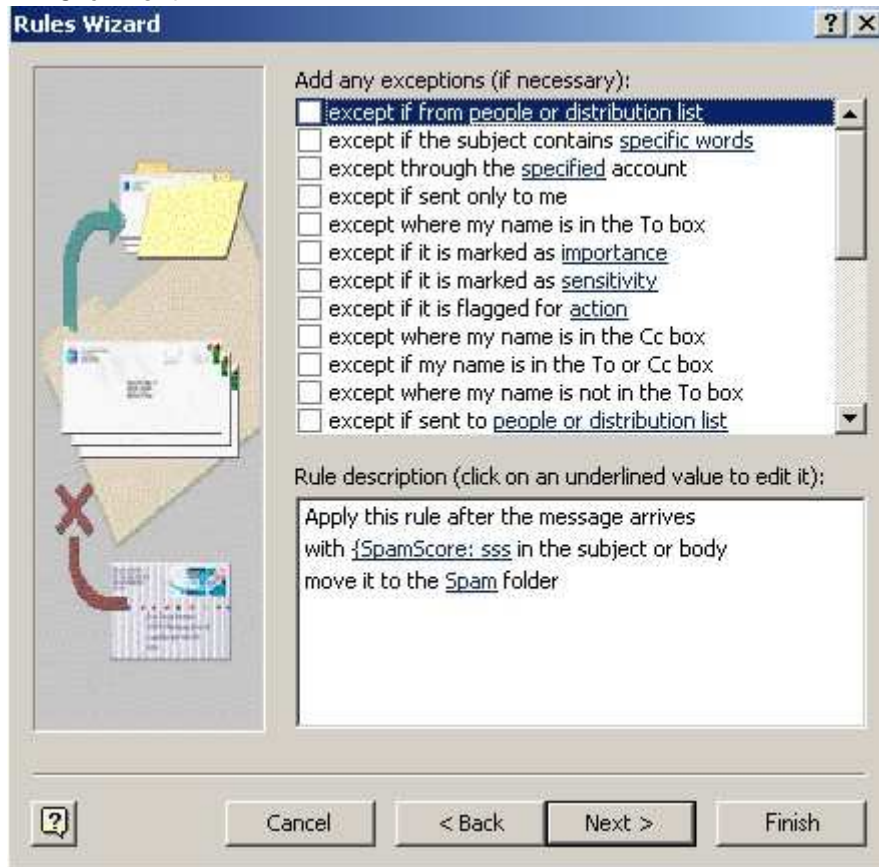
Rules Wizard

? X

Add any exceptions (if necessary):

except if from people or distribution list
except if the subject contains specific words
except through the specified account
except if sent only to me
except where my name is in the To box
except if it is marked as importance
except if it is marked as sensitivity
except if it is flagged for action
except where my name is in the Cc box
except if my name is in the To or Cc box
except where my name is not in the To box
except if sent to people or distribution list

Rule description (click on an underlined value to edit it):

Apply this rule after the message arrives
with {SpamScore: sss in the subject or body
move it to the Spam folder

?

Cancel

< Back

Next >

Finish